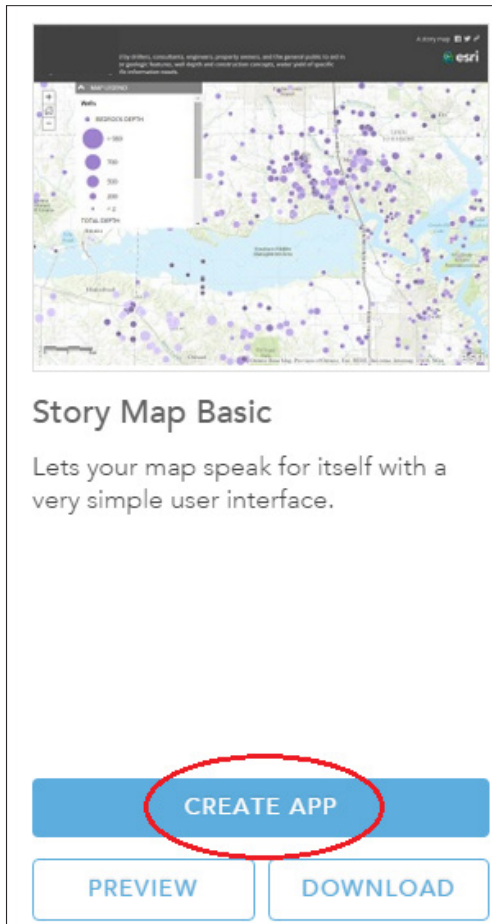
A story map

esri

d by drillers, consultants, engineers, property owners, and the general public to aid in or geologic features, well depth and construction concepts, water yield of specific ife information needs.

MAP LEGEND

Wells

BEDROCK DEPTH

>900

700

500

300

< 2

TOTAL DEPTH

Story Map Basic

Lets your map speak for itself with a very simple user interface.

CREATE APP

PREVIEW

DOWNLOAD